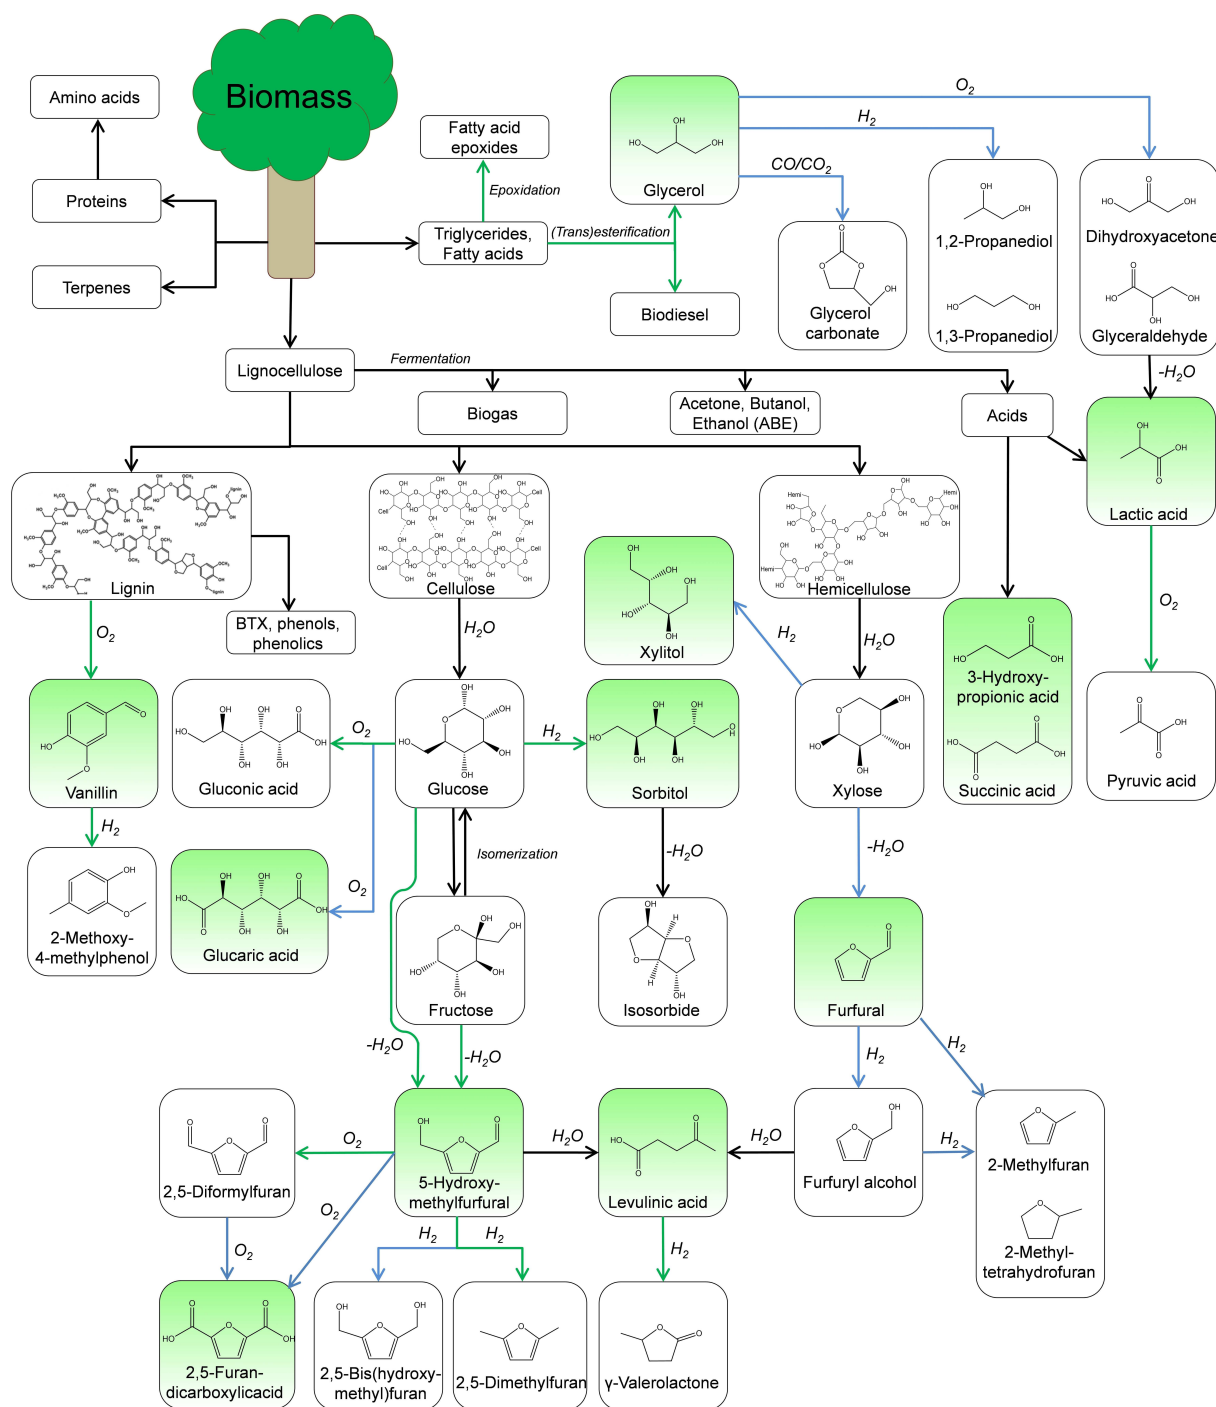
Biomass

Amino acids

Proteins

Terpenes

Fatty acid epoxides

Epoxidation

Triglycerides, Fatty acids

(Trans)esterification

Glycerol

Biodiesel

$O_2$

$H_2$

$CO/CO_2$

Glycerol carbonate

1,2-Propanediol

1,3-Propanediol

Dihydroxyacetone

Glyceraldehyde

$-H_2O$

Lignocellulose

Fermentation

Biogas

Acetone, Butanol, Ethanol (ABE)

Acids

Lactic acid

Lignin

BTX, phenols, phenolics

Cellulose

Hemicellulose

Xylitol

$O_2$

$H_2O$

$H_2$

$H_2O$

$O_2$

3-Hydroxy-propionic acid

Succinic acid

Pyruvic acid

Vanillin

Gluconic acid

$O_2$

Glucose

$H_2$

Sorbitol

Xylose

$H_2$

2-Methoxy-4-methylphenol

Glucaric acid

$O_2$

Isomerization

$-H_2O$

$-H_2O$

Fructose

Isosorbide

Furfural

$-H_2O$

$-H_2O$

$H_2$

$H_2$

2,5-Diformylfuran

$O_2$

5-Hydroxy-methylfurfural

$H_2O$

Levulinic acid

$H_2O$

Furfuryl alcohol

$H_2$

2-Methylfuran

2-Methyl-tetrahydrofuran

$O_2$

$O_2$

$H_2$

$H_2$

$H_2$

2,5-Furan-dicarboxylicacid

2,5-Bis(hydroxy-methyl)furan

2,5-Dimethylfuran

γ-Valerolactone